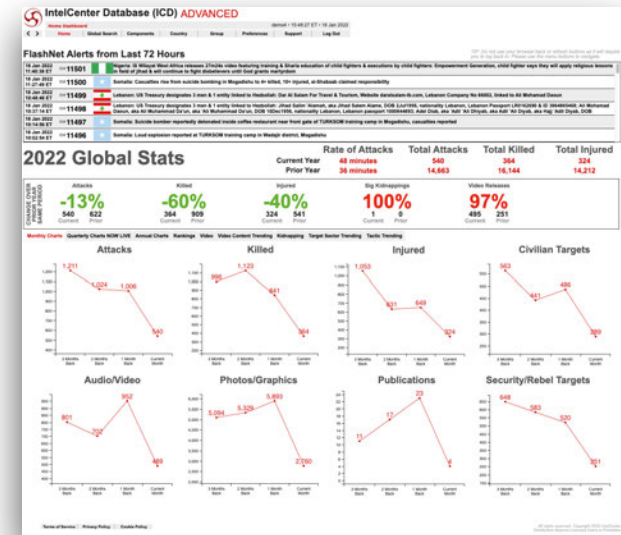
IntelCenter Database (ICD) ADVANCED

Home Dashboard

Home | Global Search | Components | Country | Group | Preferences | Support | Log Out

FlashNet Alerts from Last 72 Hours

| 18 Jan 2022 11:40:38 ET | 11501 | Nigeria: IS Wilayat West Africa releases 27m24s video featuring training & Sharia education of child fighters & executions by child fighters: Empowerment Generation, child fighter says they will apply religious lessons in field of jihad & will continue to fight disbelievers until God grants martyrdom |
|---|---|---|
| 18 Jan 2022 11:27:40 ET | 11500 | Somalia: Casualties rise from suicide bombing in Mogadishu to 4+ killed, 10+ injured, al-Shabaab claimed responsibility |
| 18 Jan 2022 10:40:46 ET | 11499 | Lebanon: US Treasury designates 3 men & 1 entity linked to Hezbollah: Dar Al Salam For Travel & Tourism, Website darabsalam-lb.com, Lebanon Company No 66802, linked to Adil Mohamad Diab |
| 18 Jan 2022 10:27:14 ET | 11498 | Lebanon: US Treasury designates 3 men & 1 entity linked to Hezbollah: Jihad Salim 'Alamah, aka Jihad Salem Alame, DOB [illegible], nationality Lebanon, Lebanon Passport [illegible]; Ali Mohamad Daoun, aka Ali Muhammad Da'un, aka 'Ali Muhammad Da'un, DOB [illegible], nationality Lebanon, Lebanon passport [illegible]; Adil Diab, aka 'Adil 'Ali Dhiyab, aka Adil 'Ali Diyab, aka Hajj 'Adil Diyab, DOB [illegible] |
| 18 Jan 2022 10:14:00 ET | 11497 | Somalia: Suicide bomber reportedly detonated inside coffee restaurant near front gate of TURKSOM training camp in Mogadishu, casualties reported |
| 18 Jan 2022 10:02:54 ET | 11496 | Somalia: Loud explosion reported at TURKSOM training camp in Wadajir district, Mogadishu |

2022 Global Stats

| | Rate of Attacks | Total Attacks | Total Killed | Total Injured |
|---|---|---|---|---|
| Current Year | 48 minutes | 540 | 364 | 324 |
| Prior Year | 36 minutes | 14,663 | 16,144 | 14,212 |

CHANGE OVER PRIOR YEAR SAME PERIOD

Attacks -13% 540 Current 622 Prior
Killed -60% 364 Current 909 Prior
Injured -40% 324 Current 541 Prior
Sig Kidnappings 100% 1 Current 0 Prior
Video Releases 97% 495 Current 251 Prior

Monthly Charts | Quarterly Charts NOW LIVE | Annual Charts | Rankings | Video | Video Content Trending | Kidnapping | Target Sector Trending | Tactic Trending

Attacks: 1,211; 1,024; 1,006; 540
Killed: 996; 1,123; 841; 364
Injured: 1,053; 631; 649; 324
Civilian Targets: 563; 441; 486; 269
Audio/Video: 801; 702; 952; 489
Photos/Graphics: 5,094; 5,326; 5,893; 2,760
Publications: 11; 17; 23; 4
Security/Rebel Targets: 648; 583; 520; 201

3 Months Back | 2 Months Back | 1 Month Back | Current Month

Terms of Service | Privacy Policy | Cookie Policy